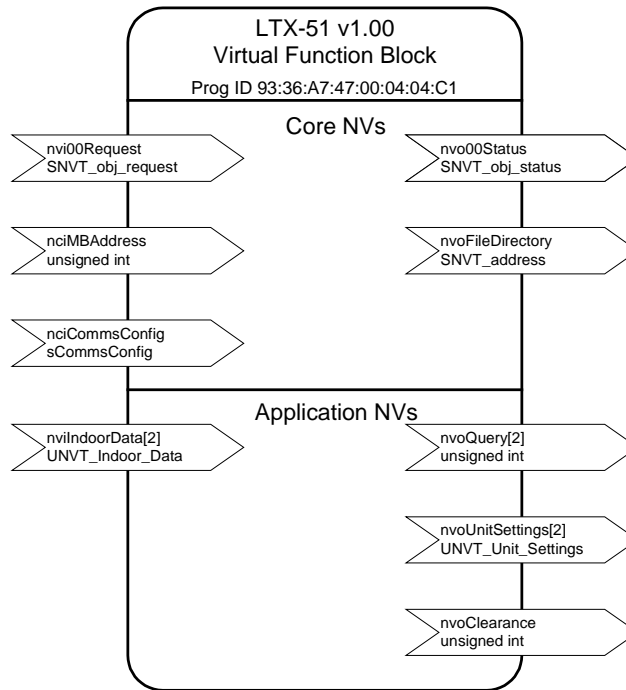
LTX-51 v1.00
Virtual Function Block

Prog ID 93:36:A7:47:00:04:04:C1

Core NVs

nvi00Request
SNVT_obj_request

nvo00Status
SNVT_obj_status

nciMBAddress
unsigned int

nvoFileDirectory
SNVT_address

nciCommsConfig
sCommsConfig

Application NVs

nviIndoorData[2]
UNVT_Indoor_Data

nvoQuery[2]
unsigned int

nvoUnitSettings[2]
UNVT_Unit_Settings

nvoClearance
unsigned int